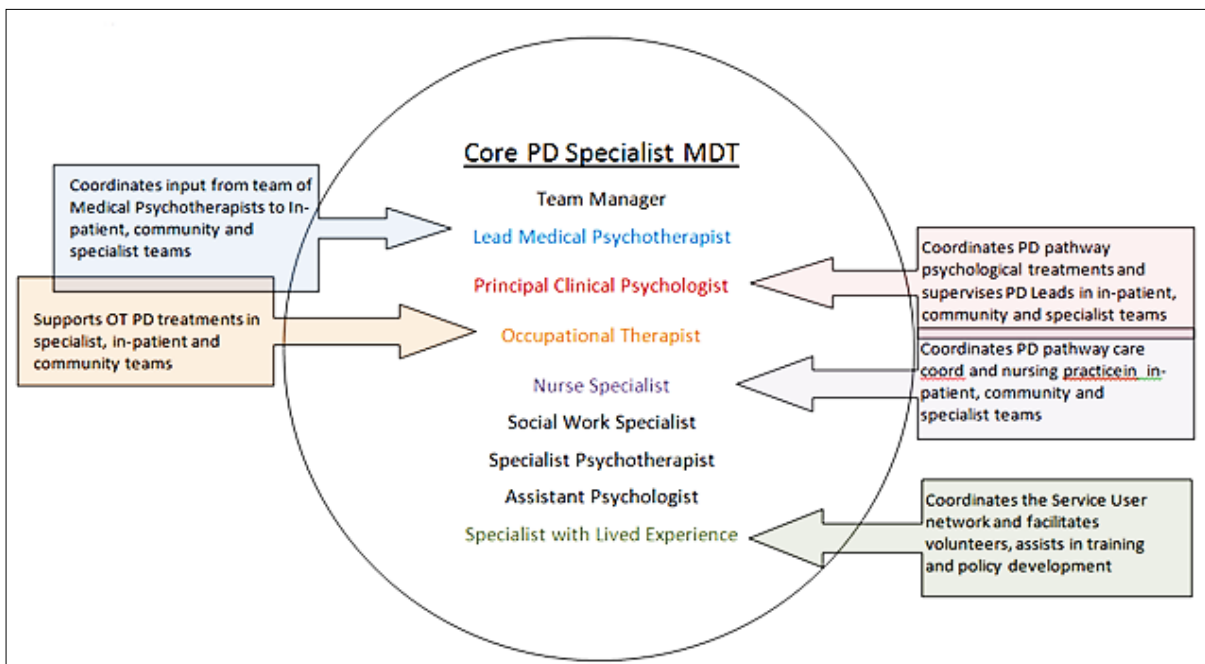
Core PD Specialist MDT

Team Manager

Lead Medical Psychotherapist

Principal Clinical Psychologist

Occupational Therapist

Nurse Specialist

Social Work Specialist

Specialist Psychotherapist

Assistant Psychologist

Specialist with Lived Experience

Coordinates input from team of Medical Psychotherapists to In-patient, community and specialist teams

Supports OT PD treatments in specialist, in-patient and community teams

Coordinates PD pathway psychological treatments and supervises PD Leads in in-patient, community and specialist teams

Coordinates PD pathway care coord and nursing practicein in-patient, community and specialist teams

Coordinates the Service User network and facilitates volunteers, assists in training and policy development